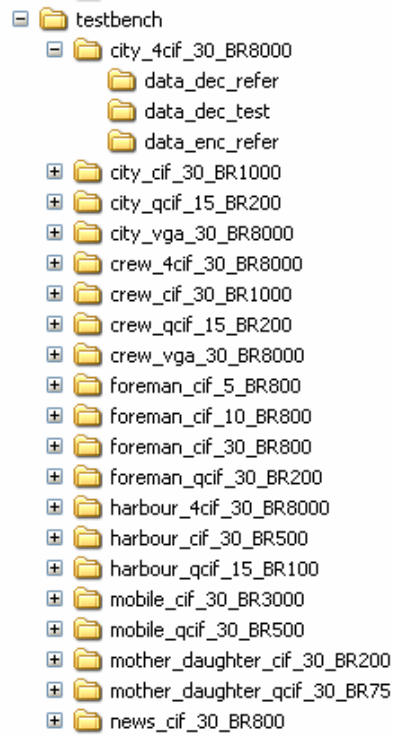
testbench
city_4cif_30_BR8000
data_dec_refer
data_dec_test
data_enc_refer
city_cif_30_BR1000
city_qcif_15_BR200
city_vga_30_BR8000
crew_4cif_30_BR8000
crew_cif_30_BR1000
crew_qcif_15_BR200
crew_vga_30_BR8000
foreman_cif_5_BR800
foreman_cif_10_BR800
foreman_cif_30_BR800
foreman_qcif_30_BR200
harbour_4cif_30_BR8000
harbour_cif_30_BR500
harbour_qcif_15_BR100
mobile_cif_30_BR3000
mobile_qcif_30_BR500
mother_daughter_cif_30_BR200
mother_daughter_qcif_30_BR75
news_cif_30_BR800